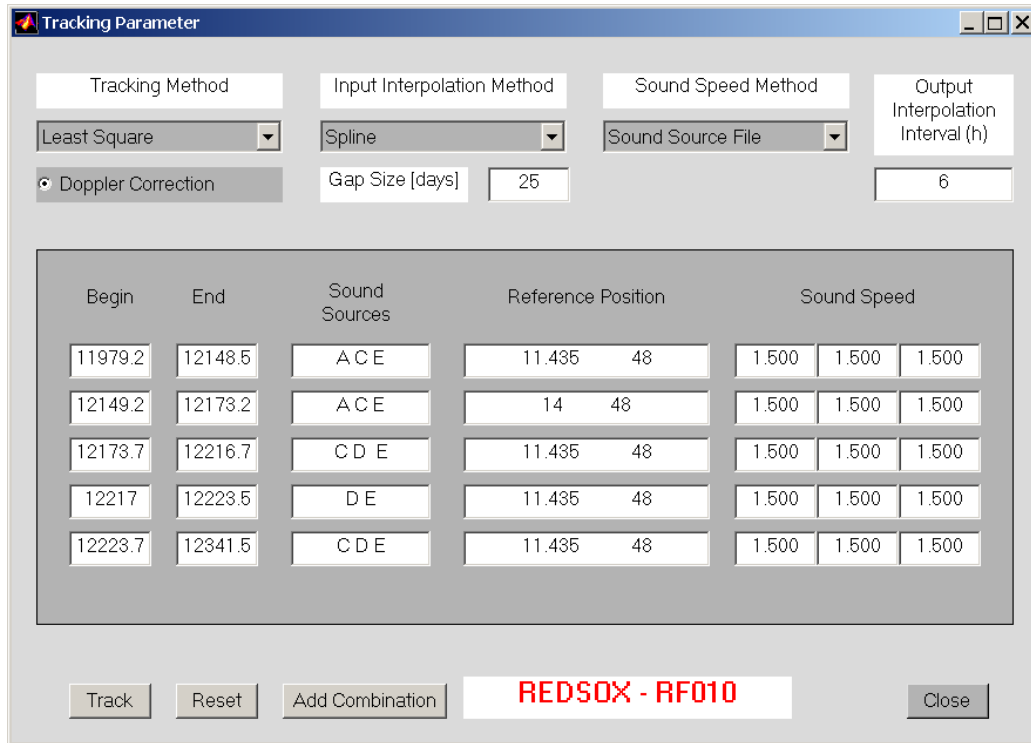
Tracking Parameter

Tracking Method
Least Square
Doppler Correction

Input Interpolation Method
Spline
Gap Size [days] 25

Sound Speed Method
Sound Source File

Output Interpolation Interval (h)
6

| Begin | End | Sound Sources | Reference Position | Sound Speed | | |
|---|---|---|---|---|---|---|
| 11979.2 | 12148.5 | A C E | 11.435 48 | 1.500 | 1.500 | 1.500 |
| 12149.2 | 12173.2 | A C E | 14 48 | 1.500 | 1.500 | 1.500 |
| 12173.7 | 12216.7 | C D E | 11.435 48 | 1.500 | 1.500 | 1.500 |
| 12217 | 12223.5 | D E | 11.435 48 | 1.500 | 1.500 | 1.500 |
| 12223.7 | 12341.5 | C D E | 11.435 48 | 1.500 | 1.500 | 1.500 |

Track Reset Add Combination REDSOX - RF010 Close